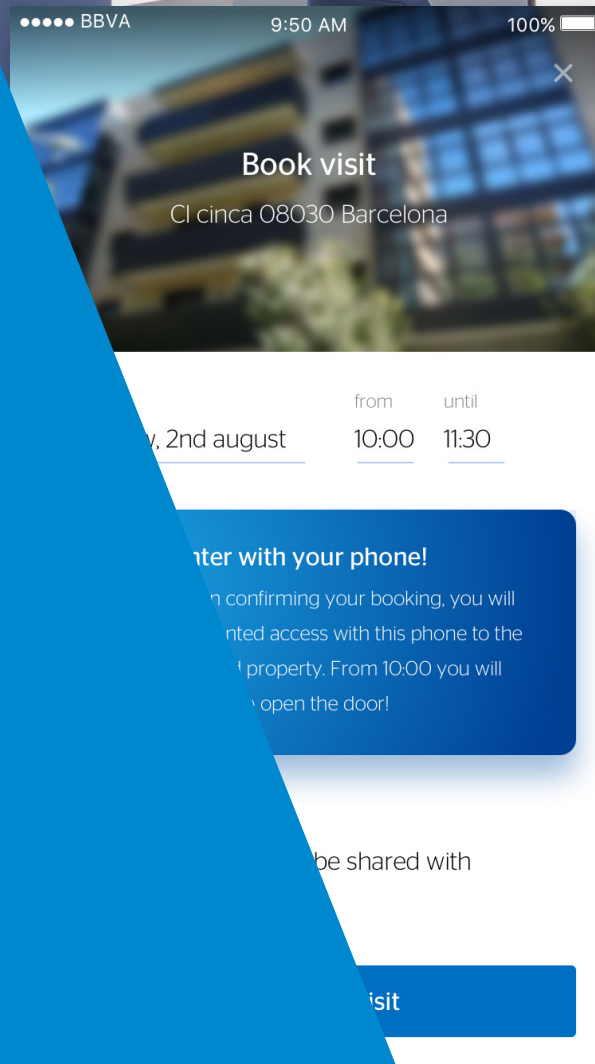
●●●●● BBVA 9:50 AM 100%

×

Book visit

Cl cinca 08030 Barcelona

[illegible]y, 2nd august

from
10:00

until
11:30

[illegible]nter with your phone!

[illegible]n confirming your booking, you will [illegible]nted access with this phone to the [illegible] property. From 10:00 you will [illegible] open the door!

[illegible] be shared with

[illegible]isit